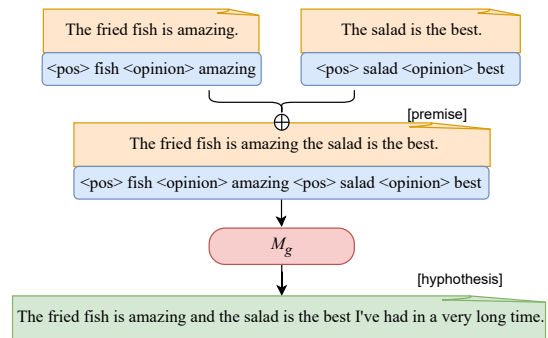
The fried fish is amazing.

<pos> fish <opinion> amazing

The salad is the best.

<pos> salad <opinion> best

$\oplus$

[premise]

The fried fish is amazing the salad is the best.

<pos> fish <opinion> amazing <pos> salad <opinion> best

$M_g$

[hyphothesis]

The fried fish is amazing and the salad is the best I've had in a very long time.